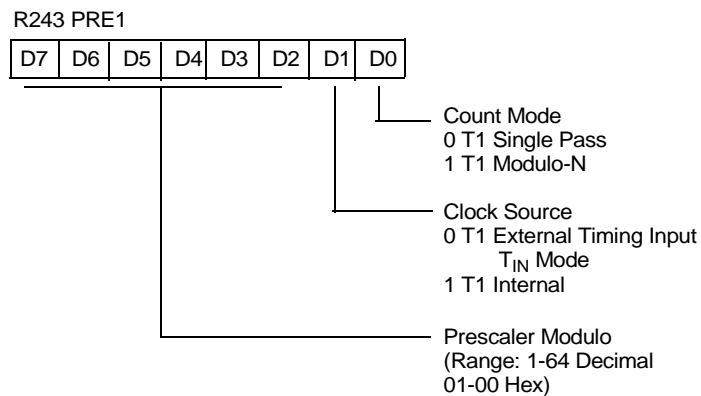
R243 PRE1

| D7 | D6 | D5 | D4 | D3 | D2 | D1 | D0 |
|---|---|---|---|---|---|---|---|

Count Mode
0 T1 Single Pass
1 T1 Modulo-N

Clock Source
0 T1 External Timing Input
$T_{IN}$ Mode
1 T1 Internal

Prescaler Modulo
(Range: 1-64 Decimal
01-00 Hex)